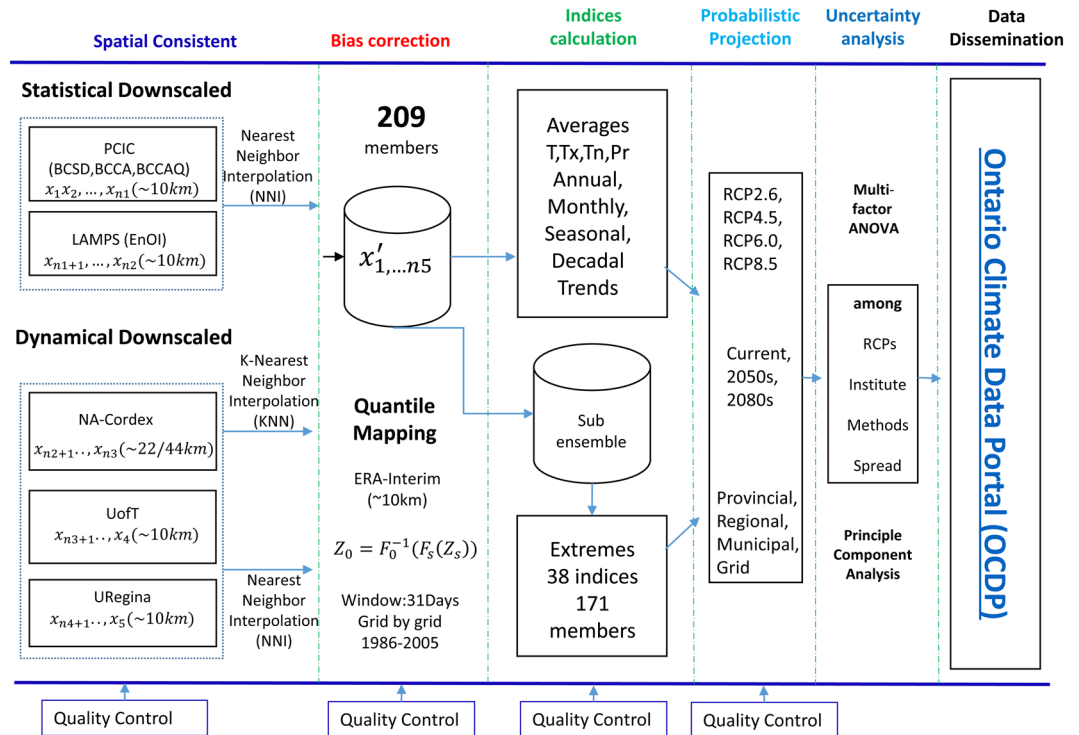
Spatial Consistent

Bias correction

Indices calculation

Probabilistic Projection

Uncertainty analysis

Data Dissemination

Statistical Downscaled

PCIC (BCSD,BCCA,BCCAQ) $x_1 x_2, \dots, x_{n1} (\sim 10km)$

LAMPS (EnOI) $x_{n1+1}, \dots, x_{n2} (\sim 10km)$

Nearest Neighbor Interpolation (NNI)

209 members

$x'_{1,\dots n5}$

Averages T,Tx,Tn,Pr Annual, Monthly, Seasonal, Decadal Trends

RCP2.6, RCP4.5, RCP6.0, RCP8.5

Current, 2050s, 2080s

Provincial, Regional, Municipal, Grid

Multi-factor ANOVA

among

RCPs

Institute

Methods

Spread

Principle Component Analysis

Ontario Climate Data Portal (OCDP)

Dynamical Downscaled

K-Nearest Neighbor Interpolation (KNN)

NA-Cordex $x_{n2+1}.., x_{n3} (\sim 22/44km)$

UofT $x_{n3+1}.., x_4 (\sim 10km)$

URegina $x_{n4+1}.., x_5 (\sim 10km)$

Nearest Neighbor Interpolation (NNI)

Quantile Mapping

ERA-Interim (~10km)

$Z_0 = F_0^{-1}(F_s(Z_s))$

Window:31Days Grid by grid 1986-2005

Sub ensemble

Extremes 38 indices 171 members

Quality Control

Quality Control

Quality Control

Quality Control